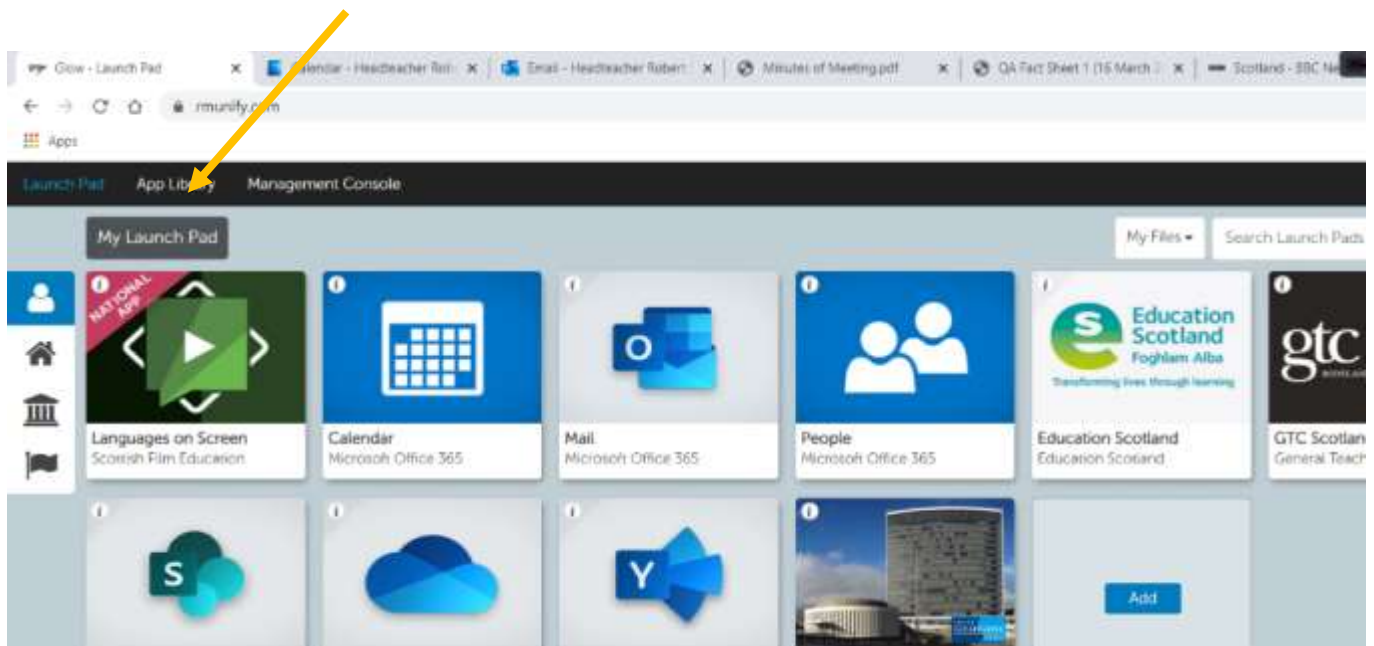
Glow - Launch Pad ×
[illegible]endar - Headteacher Rob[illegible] ×
Email - Headteacher Robert ×
Minutes of Meeting.pdf ×
QA Fact Sheet 1 (16 March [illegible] ×
Scotland - BBC Ne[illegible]

rmunify.com

Apps

Launch Pad
App Library
Management Console

My Launch Pad

My Files
Search Launch Pads

NATIONAL APP

Languages on Screen
Scottish Film Education

Calendar
Microsoft Office 365

Mail
Microsoft Office 365

People
Microsoft Office 365

Education Scotland
Foghlam Alba
Transforming lives through learning

Education Scotland
Education Scotland

gtc

GTC Scotlan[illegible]
General Teach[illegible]

Add